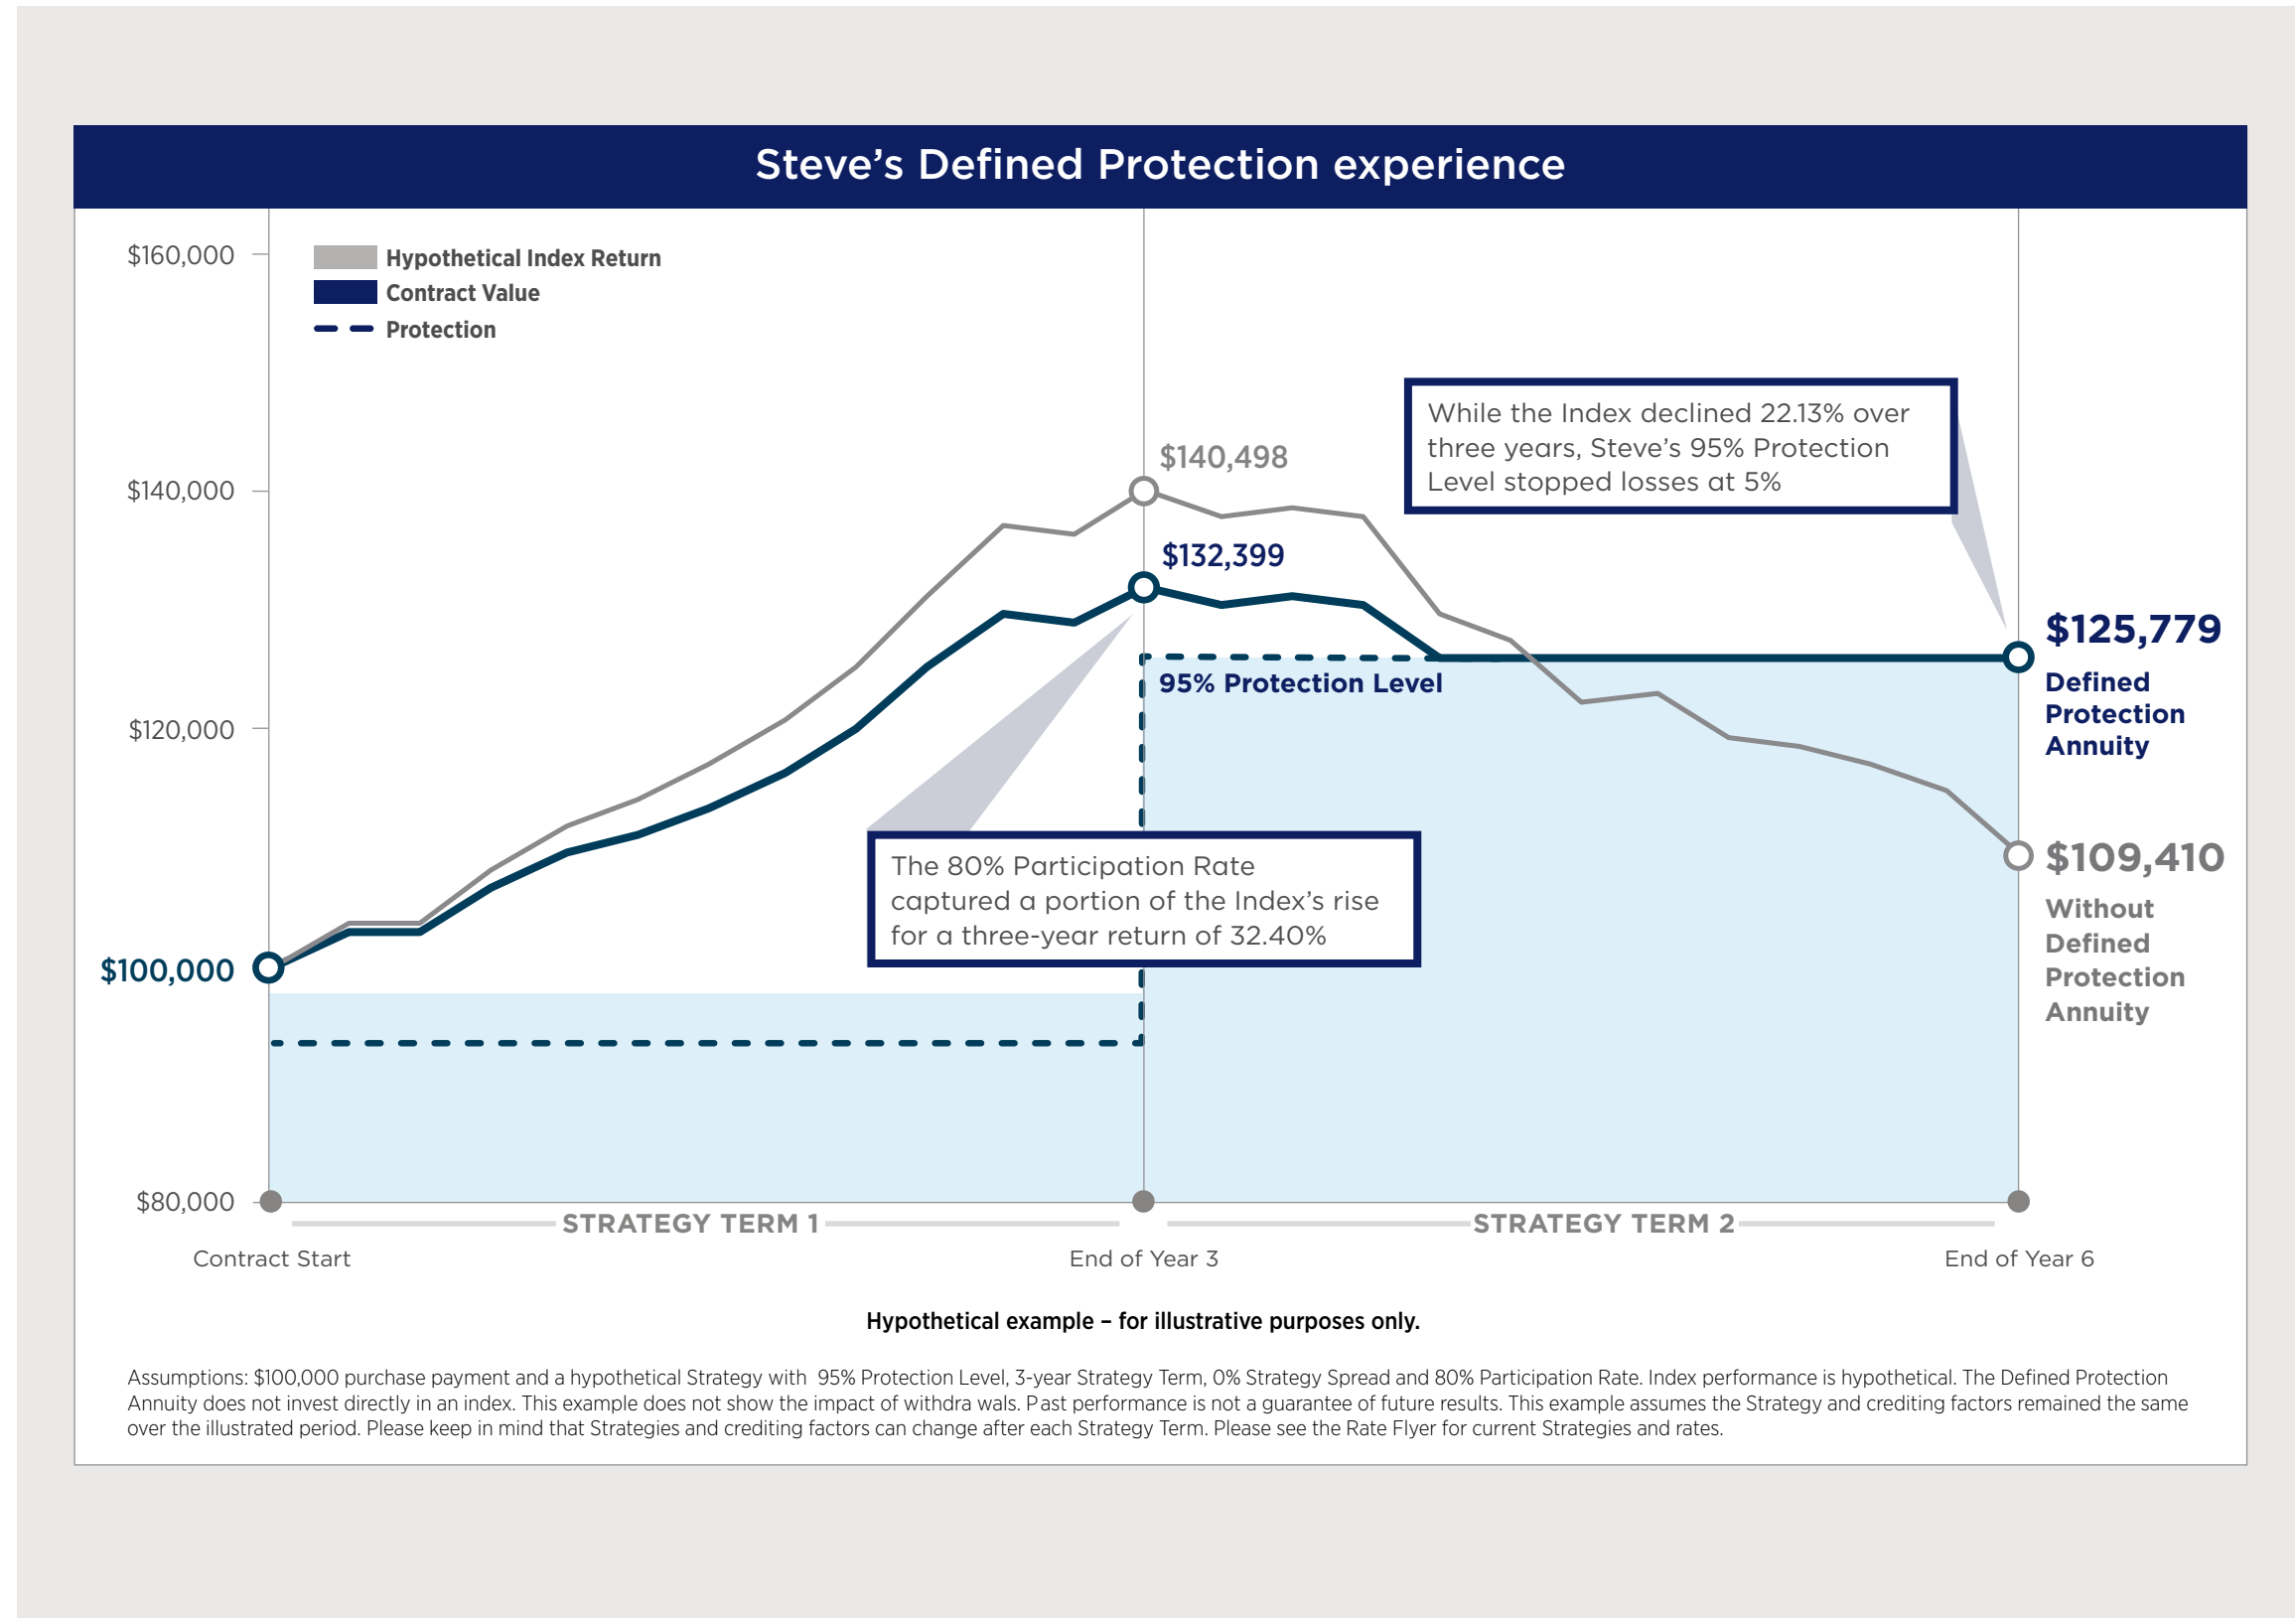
Steve's Defined Protection experience

Hypothetical Index Return
Contract Value
Protection

$160,000
$140,000
$120,000
$100,000
$80,000

While the Index declined 22.13% over three years, Steve's 95% Protection Level stopped losses at 5%

$140,498
$132,399

$125,779
Defined Protection Annuity

95% Protection Level

$109,410
Without Defined Protection Annuity

The 80% Participation Rate captured a portion of the Index's rise for a three-year return of 32.40%

STRATEGY TERM 1
STRATEGY TERM 2

Contract Start
End of Year 3
End of Year 6

Hypothetical example – for illustrative purposes only.

Assumptions: $100,000 purchase payment and a hypothetical Strategy with 95% Protection Level, 3-year Strategy Term, 0% Strategy Spread and 80% Participation Rate. Index performance is hypothetical. The Defined Protection Annuity does not invest directly in an index. This example does not show the impact of withdra wals. Past performance is not a guarantee of future results. This example assumes the Strategy and crediting factors remained the same over the illustrated period. Please keep in mind that Strategies and crediting factors can change after each Strategy Term. Please see the Rate Flyer for current Strategies and rates.